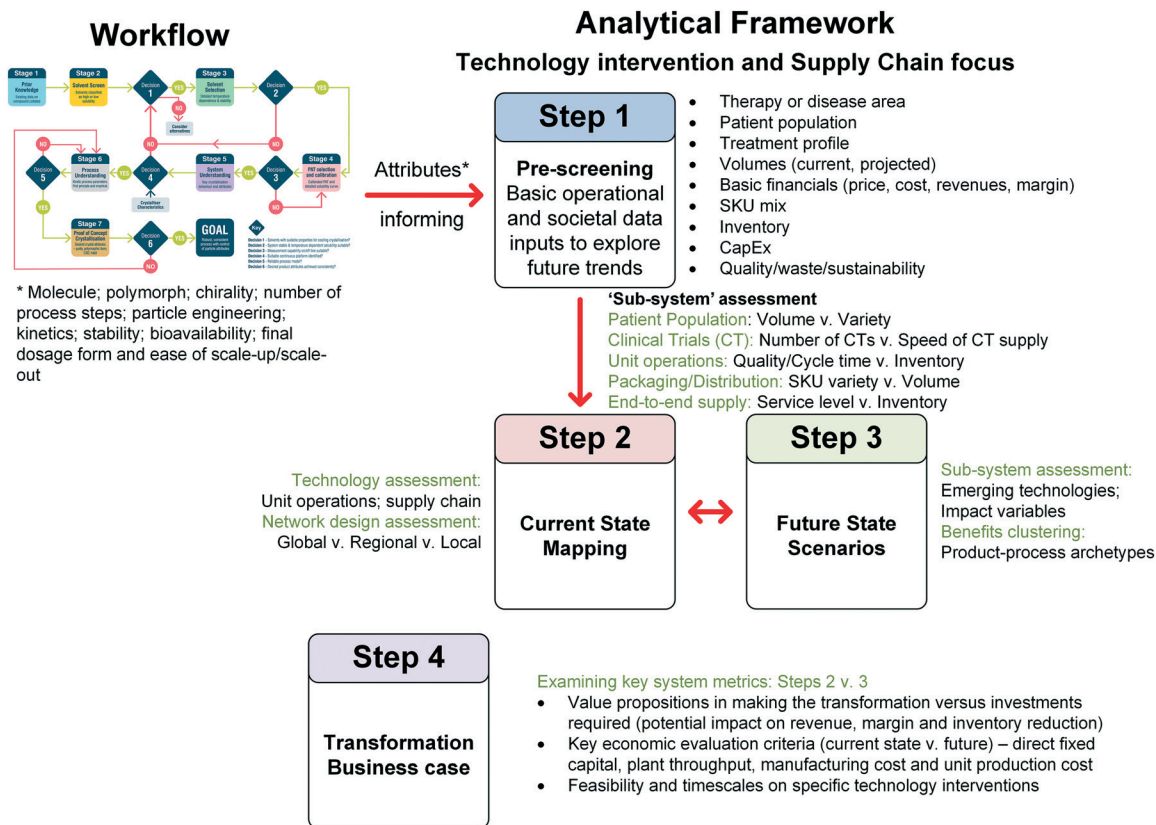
Workflow

Stage 1
Prior Knowledge

Stage 2
Solvent Screen

Decision 1

YES

NO

Stage 3
Solvent Selection

Decision 2

YES

Consider alternatives

NO

NO

Stage 6
Process Understanding

YES

Decision 4

Stage 5
System Understanding

Decision 3

Stage 4
PAT selection and calibration

Decision 5

YES

Crystalliser Characteristics

NO

Stage 7
Proof of Concept Crystallisation

Decision 6

YES

GOAL

NO

Key

Decision 1 - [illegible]
Decision 2 - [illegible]
Decision 3 - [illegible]
Decision 4 - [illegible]
Decision 5 - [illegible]
Decision 6 - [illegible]

* Molecule; polymorph; chirality; number of process steps; particle engineering; kinetics; stability; bioavailability; final dosage form and ease of scale-up/scale-out

Analytical Framework

Technology intervention and Supply Chain focus

Attributes*

informing

Step 1

Pre-screening
Basic operational and societal data inputs to explore future trends

• Therapy or disease area
• Patient population
• Treatment profile
• Volumes (current, projected)
• Basic financials (price, cost, revenues, margin)
• SKU mix
• Inventory
• CapEx
• Quality/waste/sustainability

'Sub-system' assessment
Patient Population: Volume v. Variety
Clinical Trials (CT): Number of CTs v. Speed of CT supply
Unit operations: Quality/Cycle time v. Inventory
Packaging/Distribution: SKU variety v. Volume
End-to-end supply: Service level v. Inventory

Technology assessment:
Unit operations; supply chain
Network design assessment:
Global v. Regional v. Local

Step 2

Current State Mapping

Step 3

Future State Scenarios

Sub-system assessment:
Emerging technologies;
Impact variables
Benefits clustering:
Product-process archetypes

Step 4

Transformation Business case

Examining key system metrics: Steps 2 v. 3
• Value propositions in making the transformation versus investments required (potential impact on revenue, margin and inventory reduction)
• Key economic evaluation criteria (current state v. future) – direct fixed capital, plant throughput, manufacturing cost and unit production cost
• Feasibility and timescales on specific technology interventions